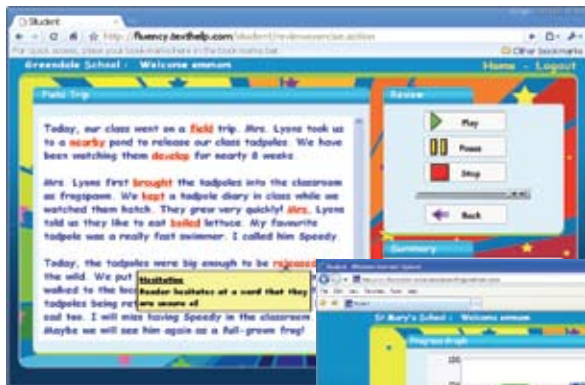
Student

http://fluency.texthelp.com/student/reviewsession.action

For quick access, place your bookmarks here in the bookmarks bar.

Other bookmarks

Greendale School : Welcome emmam

Home - Logout

Field Trip

Today, our class went on a field trip. Mrs. Lyons took us to a nearby pond to release our class tadpoles. We have been watching them develop for nearly 8 weeks.

Mrs. Lyons first brought the tadpoles into the classroom as frogspawn. We kept a tadpole diary in class while we watched them hatch. They grew very quickly! Mrs. Lyons told us they like to eat boiled lettuce. My favourite tadpole was a really fast swimmer. I called him Speedy.

Today, the tadpoles were big enough to be released into the wild. We put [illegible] walked to the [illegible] tadpoles being re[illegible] sad too. I will miss having Speedy in the classroom. Maybe we will see him again as a full-grown frog!

Hesitation
Reader hesitates at a word that they are unsure of

Review

Play

Pause

Stop

Back

Summary

Student - Windows Internet Explorer

St Mary's School : Welcome emmam

Progress Graph

100